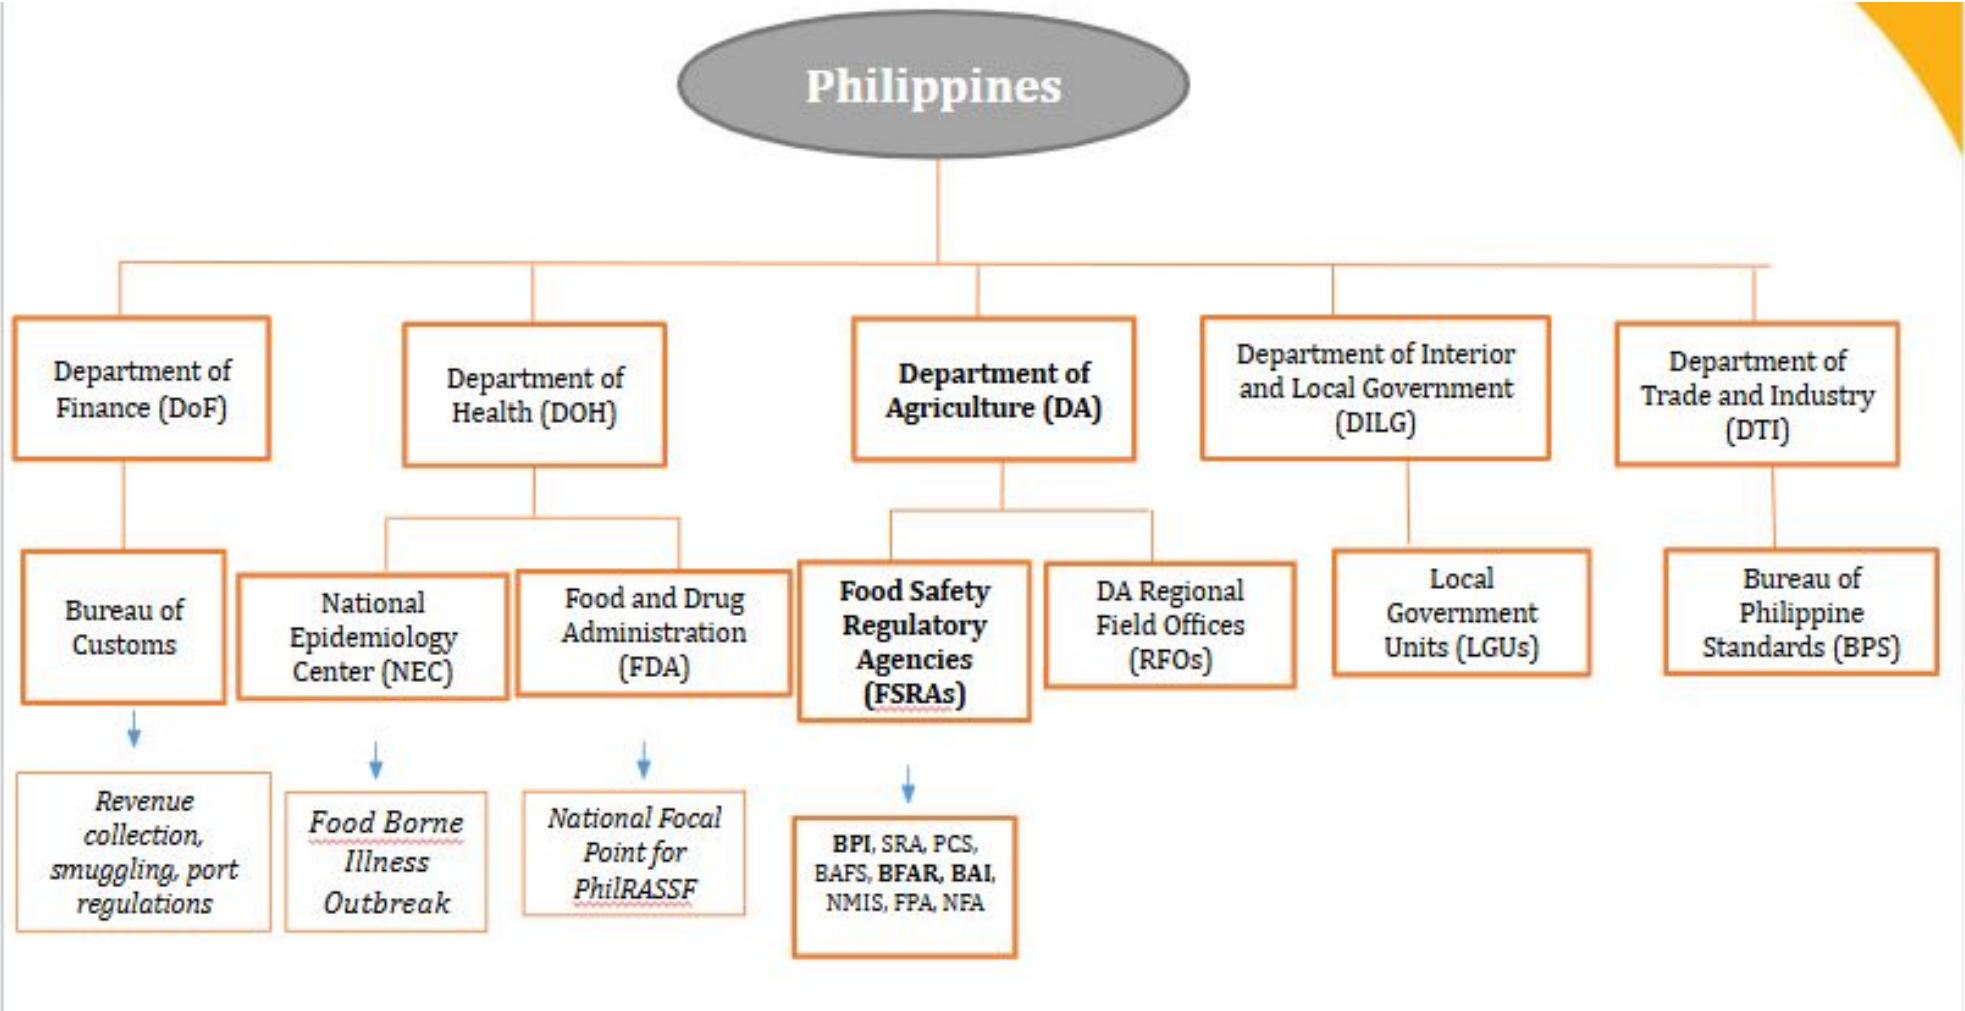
Philippines

Department of Finance (DoF)

Department of Health (DOH)

Department of Agriculture (DA)

Department of Interior and Local Government (DILG)

Department of Trade and Industry (DTI)

Bureau of Customs

National Epidemiology Center (NEC)

Food and Drug Administration (FDA)

Food Safety Regulatory Agencies (FSRAs)

DA Regional Field Offices (RFOs)

Local Government Units (LGUs)

Bureau of Philippine Standards (BPS)

Revenue collection, smuggling, port regulations

Food Borne Illness Outbreak

National Focal Point for PhilRASSF

BPI, SRA, PCS, BAFS, BFAR, BAI, NMIS, FPA, NFA